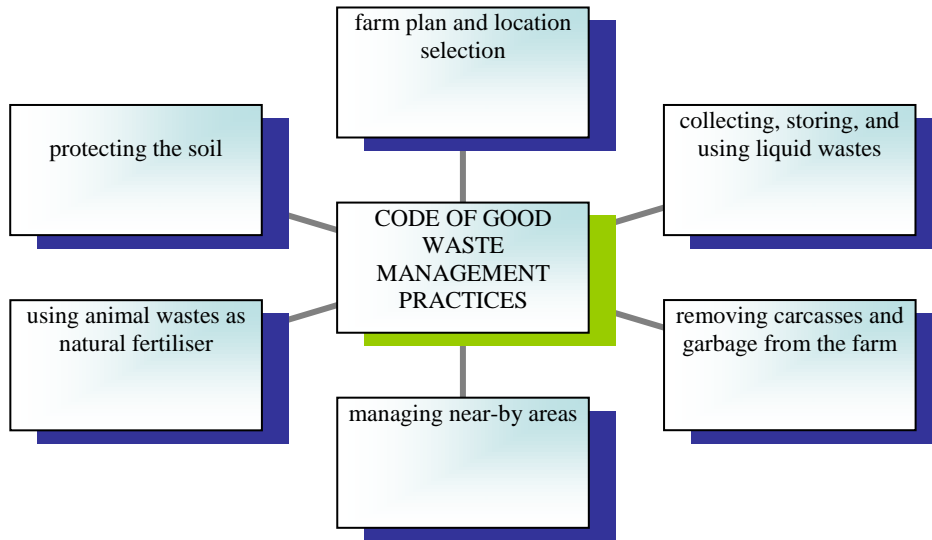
farm plan and location selection

protecting the soil

collecting, storing, and using liquid wastes

CODE OF GOOD WASTE MANAGEMENT PRACTICES

using animal wastes as natural fertiliser

removing carcasses and garbage from the farm

managing near-by areas